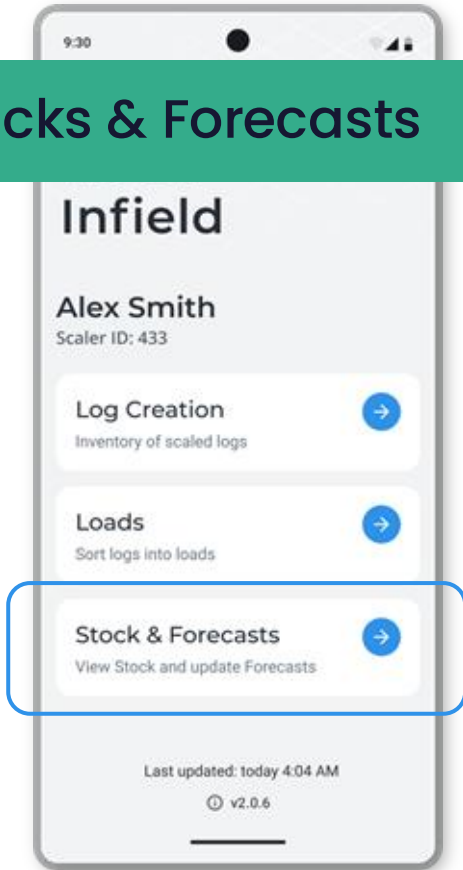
9:30

cks & Forecasts

Infield

Alex Smith
Scaler ID: 433

Log Creation
Inventory of scaled logs

Loads
Sort logs into loads

Stock & Forecasts
View Stock and update Forecasts

Last updated: today 4:04 AM
ⓘ v2.0.6